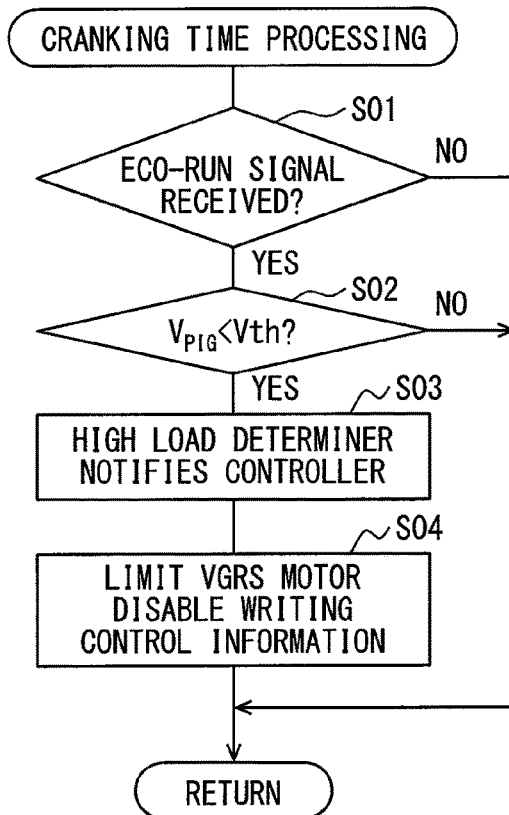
CRANKING TIME PROCESSING

S01

ECO-RUN SIGNAL RECEIVED?

NO

YES

S02

$V_{PIG}$<Vth?

NO

YES

S03

HIGH LOAD DETERMINER NOTIFIES CONTROLLER

S04

LIMIT VGRS MOTOR DISABLE WRITING CONTROL INFORMATION

RETURN